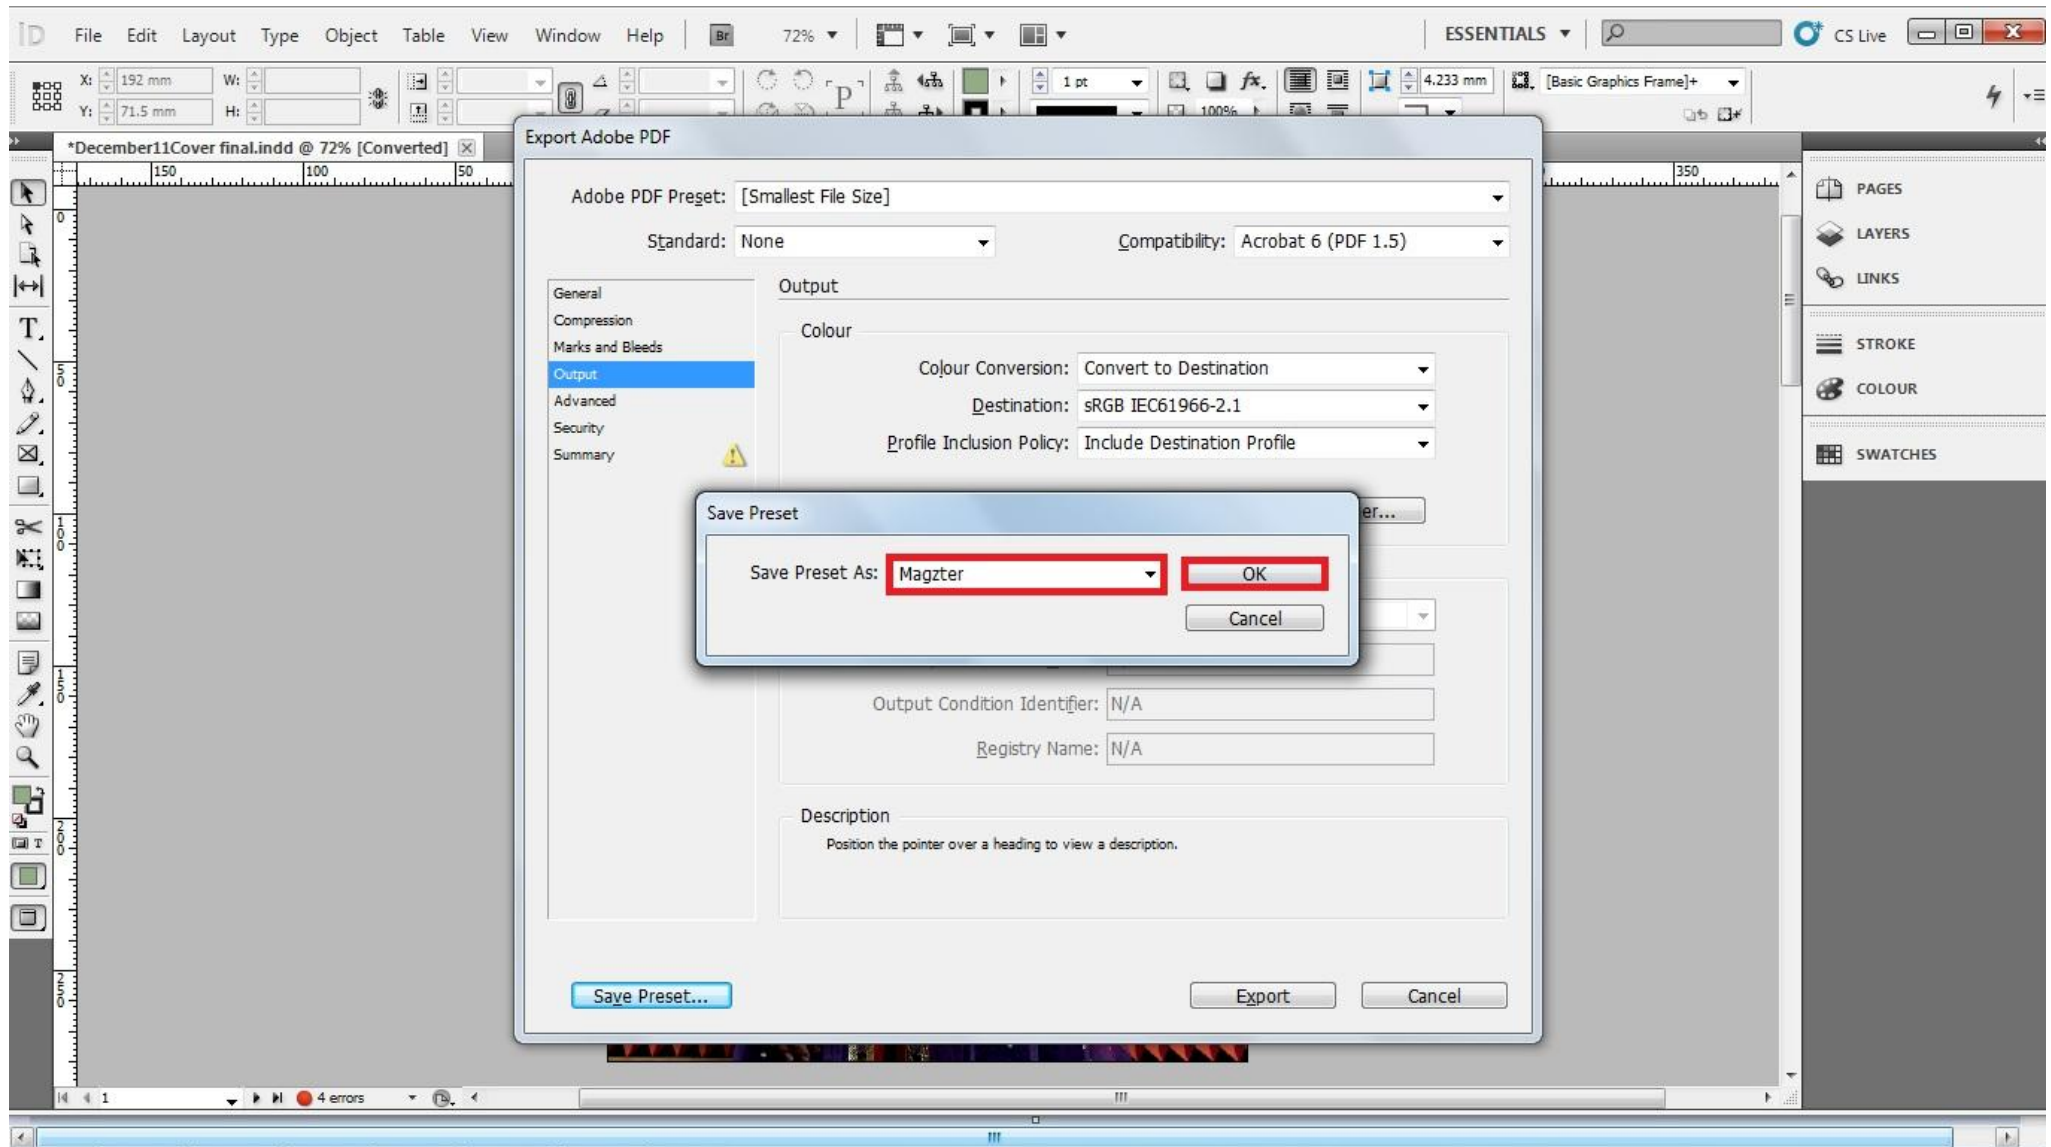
ID File Edit Layout Type Object Table View Window Help Br 72%

ESSENTIALS CS Live

X: 192 mm W:
Y: 71.5 mm H:

1 pt 4.233 mm [Basic Graphics Frame]+ 100%

*December11Cover final.indd @ 72% [Converted]

150 100 50 350

Export Adobe PDF

Adobe PDF Preset: [Smallest File Size]

Standard: None

Compatibility: Acrobat 6 (PDF 1.5)

General
Compression
Marks and Bleeds
Output
Advanced
Security
Summary

Output

Colour

Colour Conversion: Convert to Destination

Destination: sRGB IEC61966-2.1

Profile Inclusion Policy: Include Destination Profile

er...

Save Preset

Save Preset As: Magzter

OK

Cancel

Output Condition Identifier: N/A

Registry Name: N/A

Description

Position the pointer over a heading to view a description.

Save Preset...

Export

Cancel

PAGES
LAYERS
LINKS
STROKE
COLOUR
SWATCHES

1 4 errors